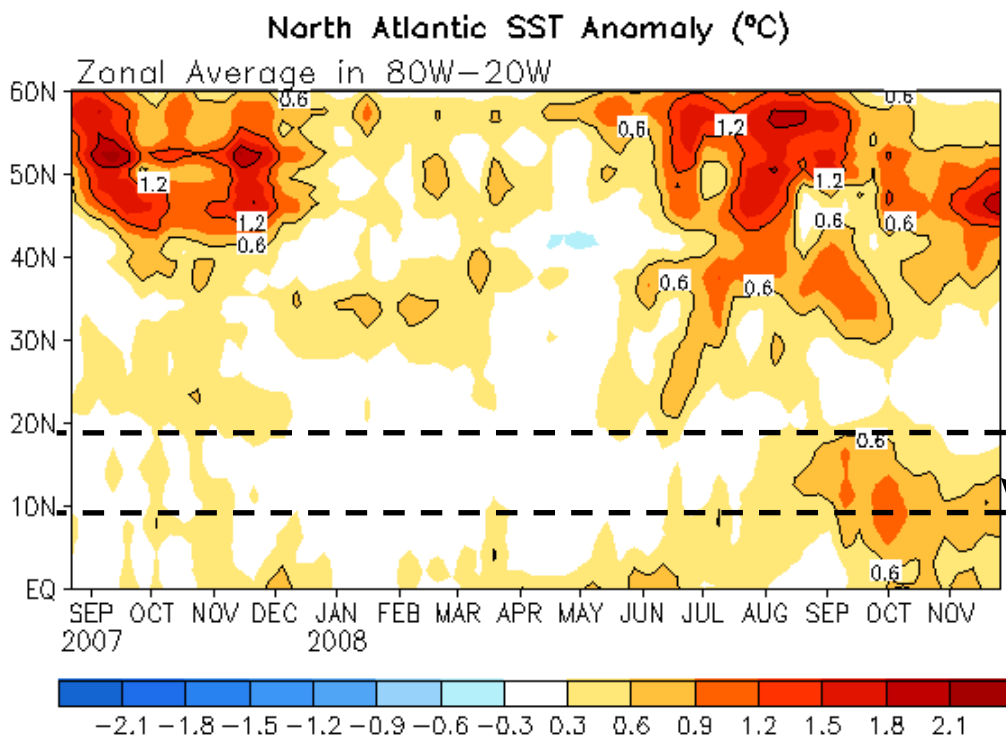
North Atlantic SST Anomaly (°C)

Zonal Average in 80W–20W

60N
50N
40N
30N
20N
10N
EQ

0.6
1.2
1.2
0.6
0.6
1.2
1.2
0.6
0.6
0.6
0.6
0.6
0.6
0.6

SEP 2007
OCT
NOV
DEC
JAN 2008
FEB
MAR
APR
MAY
JUN
JUL
AUG
SEP
OCT
NOV

−2.1 −1.8 −1.5 −1.2 −0.9 −0.6 −0.3 0.3 0.6 0.9 1.2 1.5 1.8 2.1